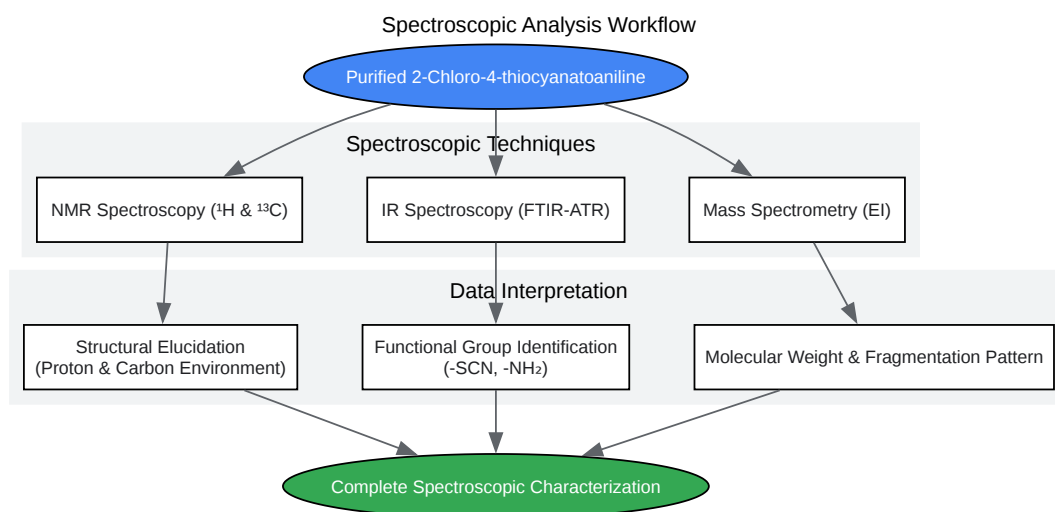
Spectroscopic Analysis Workflow

Purified 2-Chloro-4-thiocyanatoaniline

Spectroscopic Techniques

NMR Spectroscopy ($^1$H & $^{13}$C)

IR Spectroscopy (FTIR-ATR)

Mass Spectrometry (EI)

Data Interpretation

Structural Elucidation (Proton & Carbon Environment)

Functional Group Identification (-SCN, -NH$_2$)

Molecular Weight & Fragmentation Pattern

Complete Spectroscopic Characterization